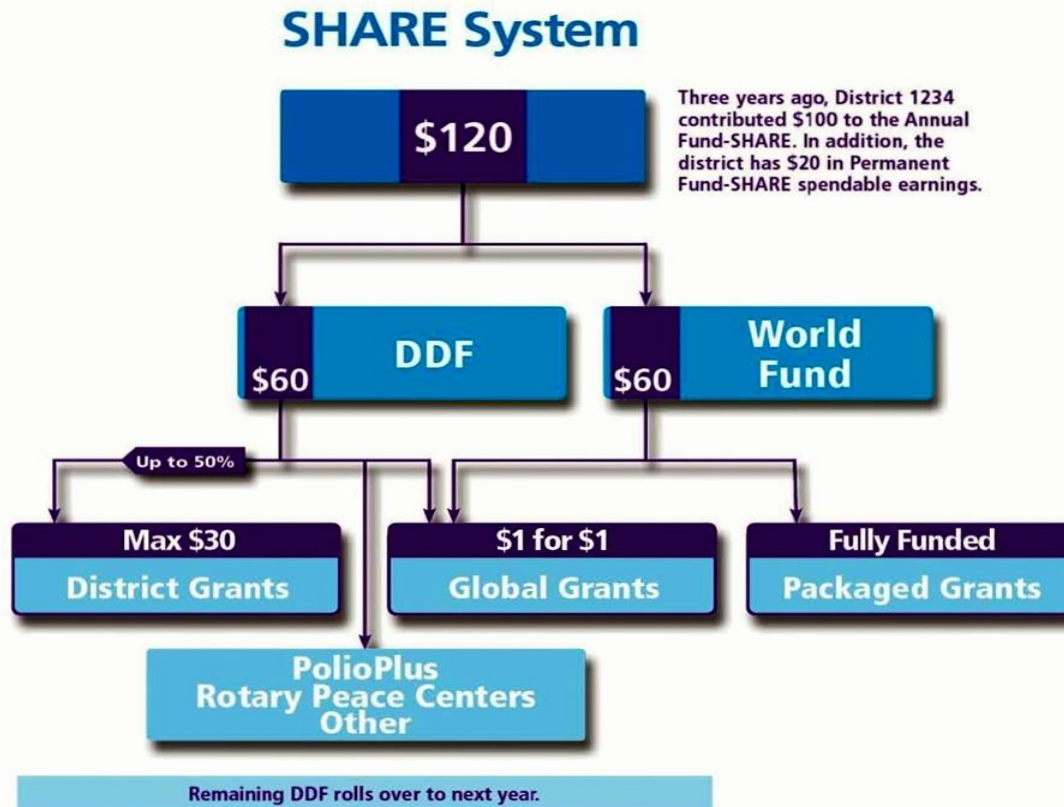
SHARE System

$120

Three years ago, District 1234 contributed $100 to the Annual Fund-SHARE. In addition, the district has $20 in Permanent Fund-SHARE spendable earnings.

$60 DDF

$60 World Fund

Up to 50%

Max $30
District Grants

$1 for $1
Global Grants

Fully Funded
Packaged Grants

PolioPlus
Rotary Peace Centers
Other

Remaining DDF rolls over to next year.